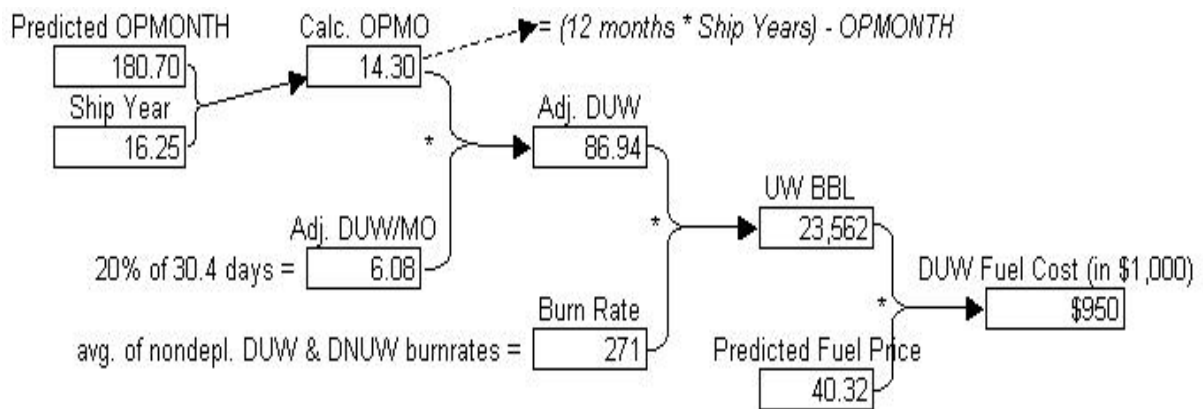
Predicted OPMONTH
180.70
Ship Year
16.25
Calc. OPMO
14.30
= (12 months * Ship Years) - OPMONTH
*
Adj. DUW
86.94
Adj. DUW/MO
20% of 30.4 days = 6.08
*
UW BBL
23,562
Burn Rate
avg. of nondepl. DUW & DNUW burnrates = 271
*
DUW Fuel Cost (in $1,000)
$950
Predicted Fuel Price
40.32